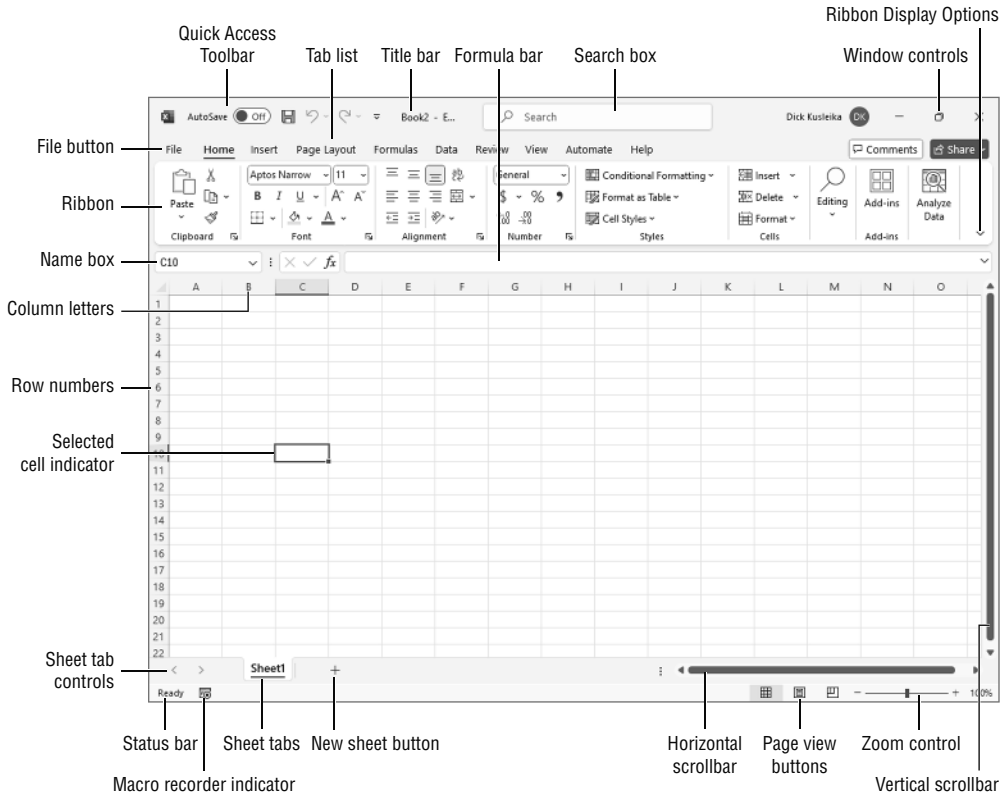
Quick Access Toolbar

Tab list

Title bar

Formula bar

Search box

Ribbon Display Options

Window controls

AutoSave Off

Book2 - E...

Search

Dick Kusleika DK

File button

Ribbon

Name box

Column letters

Row numbers

Selected cell indicator

Sheet tab controls

File Home Insert Page Layout Formulas Data Review View Automate Help

Comments Share

Paste

Clipboard

Aptos Narrow 11

B I U A A

Font

Alignment

General

$ % 9

Number

Conditional Formatting

Format as Table

Cell Styles

Styles

Insert

Delete

Format

Cells

Editing

Add-ins

Add-ins

Analyze Data

C10

$fx$

A B C D E F G H I J K L M N O

1
2
3
4
5
6
7
8
9
10
11
12
13
14
15
16
17
18
19
20
21
22

Sheet1

+

Ready

100%

Status bar

Macro recorder indicator

Sheet tabs

New sheet button

Horizontal scrollbar

Page view buttons

Zoom control

Vertical scrollbar